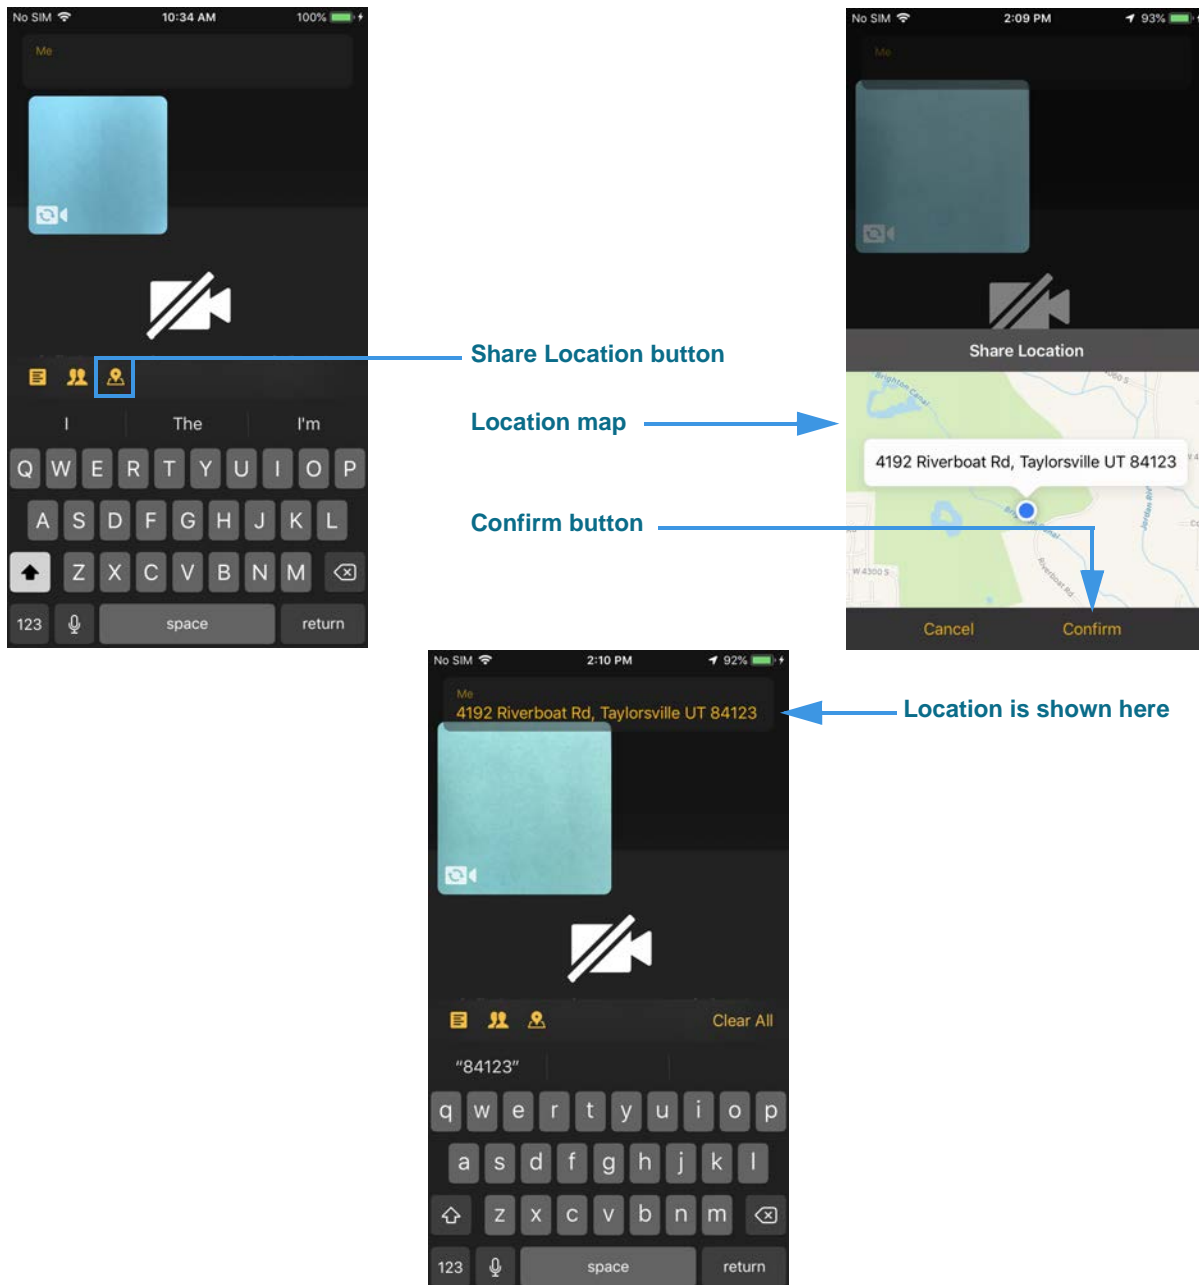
No SIM 10:34 AM 100%

Me

I The I'm

Q W E R T Y U I O P

A S D F G H J K L

Z X C V B N M

123 space return

Share Location button

Location map

Confirm button

No SIM 2:09 PM 93%

Me

Share Location

4192 Riverboat Rd, Taylorsville UT 84123

Cancel Confirm

No SIM 2:10 PM 92%

Me

4192 Riverboat Rd, Taylorsville UT 84123

Location is shown here

Clear All

"84123"

q w e r t y u i o p

a s d f g h j k l

z x c v b n m

123 space return